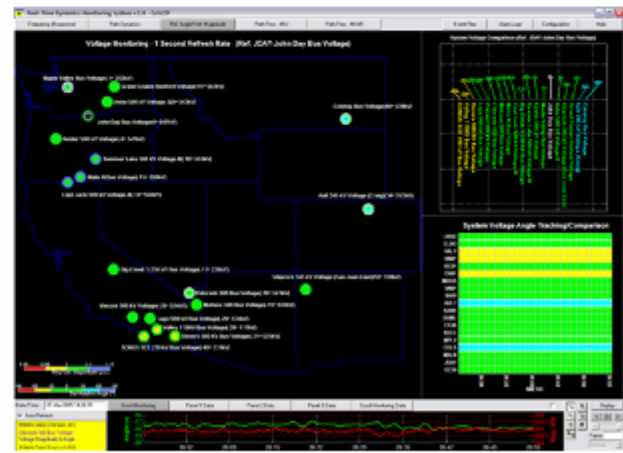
Real-Time Dynamics Monitoring System v 5.0 - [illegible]

Frequency (Response) | Path Dynamics | Ref. Angle/Volt. Magnitude | Path Flow - MW | Path Flow - MVAR | Event Flex | Alarm Logs | Configuration | Help

Voltage Monitoring - 1 Second Refresh Rate (Ref. JDAY John Day Bus Voltage)

System Voltage Comparison (Ref. JDAY John Day Bus Voltage)

System Voltage Angle Tracking/Comparison

Maple Valley Bus Voltage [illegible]

Grand Coulee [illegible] Voltage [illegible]

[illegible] Voltage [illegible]

John Day Bus Voltage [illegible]

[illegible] Voltage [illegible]

Summer Lake 500 kV Voltage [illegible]

Malin 500kV Voltage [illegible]

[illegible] 500 kV Voltage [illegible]

Colstrip Bus Voltage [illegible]

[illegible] 345 kV Voltage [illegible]

Big Creek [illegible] Voltage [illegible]

Eldorado 500 Bus Voltage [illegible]

Mohave 500 Bus Voltage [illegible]

Shiprock 345 kV Voltage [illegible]

Vincent 500 kV Voltage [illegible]

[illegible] 500 kV Bus Voltage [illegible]

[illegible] 500 kV Bus Voltage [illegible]

Devers 500 kV Bus Voltage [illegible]

SONGS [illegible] Voltage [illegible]

Data Flow | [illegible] | Scroll Monitoring | Panel 1 Data | Panel 2 Data | Panel 3 Data | Panel 4 Data | Scroll Monitoring Data

Auto Refresh

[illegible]

Voltage Magnitude & Angle

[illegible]

Replay

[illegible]